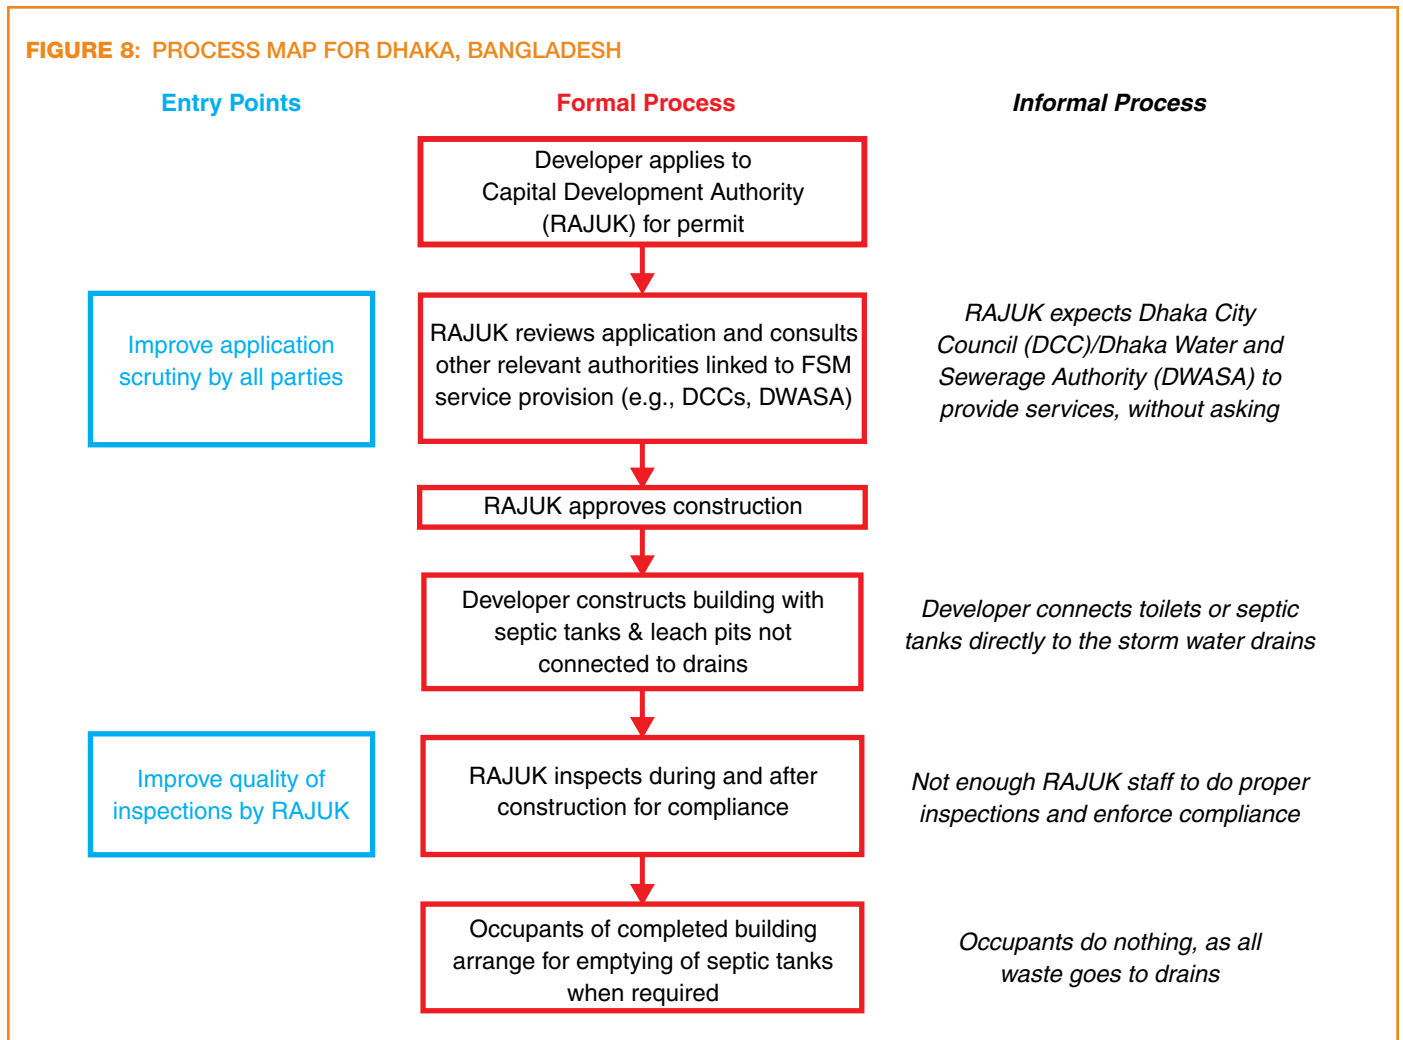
FIGURE 8: PROCESS MAP FOR DHAKA, BANGLADESH

Entry Points

Formal Process

Informal Process

Developer applies to Capital Development Authority (RAJUK) for permit

Improve application scrutiny by all parties

RAJUK reviews application and consults other relevant authorities linked to FSM service provision (e.g., DCCs, DWASA)

RAJUK expects Dhaka City Council (DCC)/Dhaka Water and Sewerage Authority (DWASA) to provide services, without asking

RAJUK approves construction

Developer constructs building with septic tanks & leach pits not connected to drains

Developer connects toilets or septic tanks directly to the storm water drains

Improve quality of inspections by RAJUK

RAJUK inspects during and after construction for compliance

Not enough RAJUK staff to do proper inspections and enforce compliance

Occupants of completed building arrange for emptying of septic tanks when required

Occupants do nothing, as all waste goes to drains